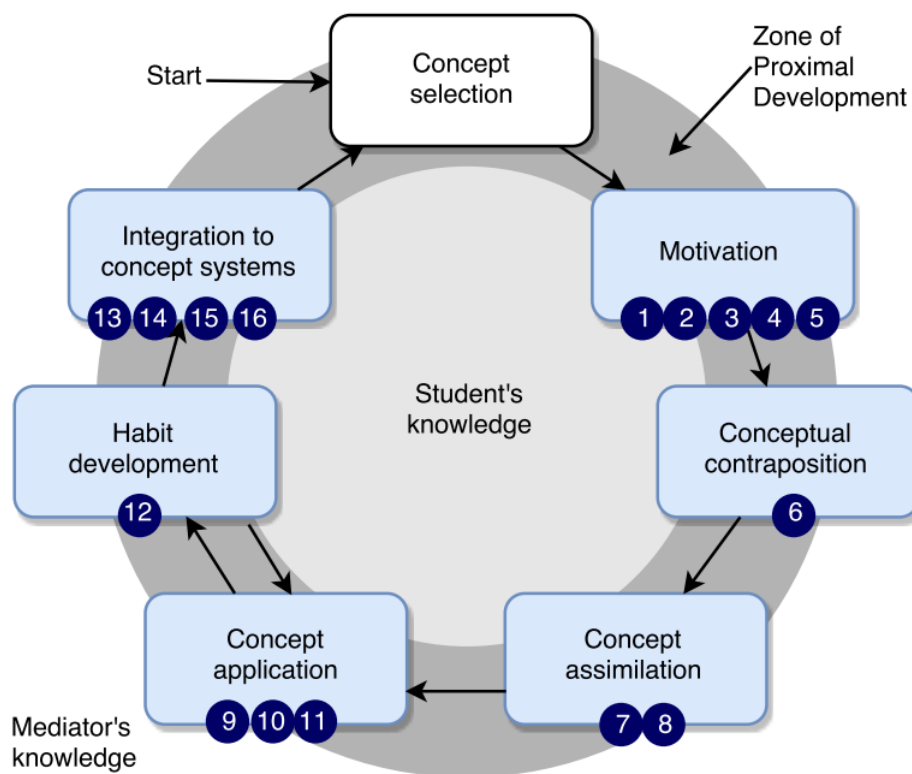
Start

Concept selection

Zone of Proximal Development

Integration to concept systems

13 14 15 16

Motivation

1 2 3 4 5

Student's knowledge

Habit development

12

Conceptual contraposition

6

Concept application

9 10 11

Concept assimilation

7 8

Mediator's knowledge